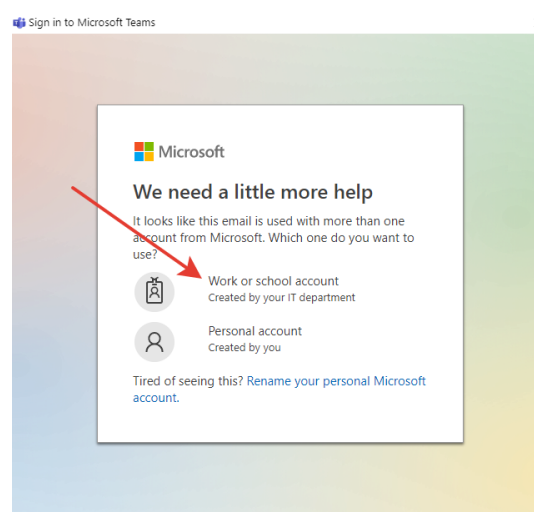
Sign in to Microsoft Teams

Microsoft

We need a little more help

It looks like this email is used with more than one account from Microsoft. Which one do you want to use?

Work or school account
Created by your IT department

Personal account
Created by you

Tired of seeing this? Rename your personal Microsoft account.